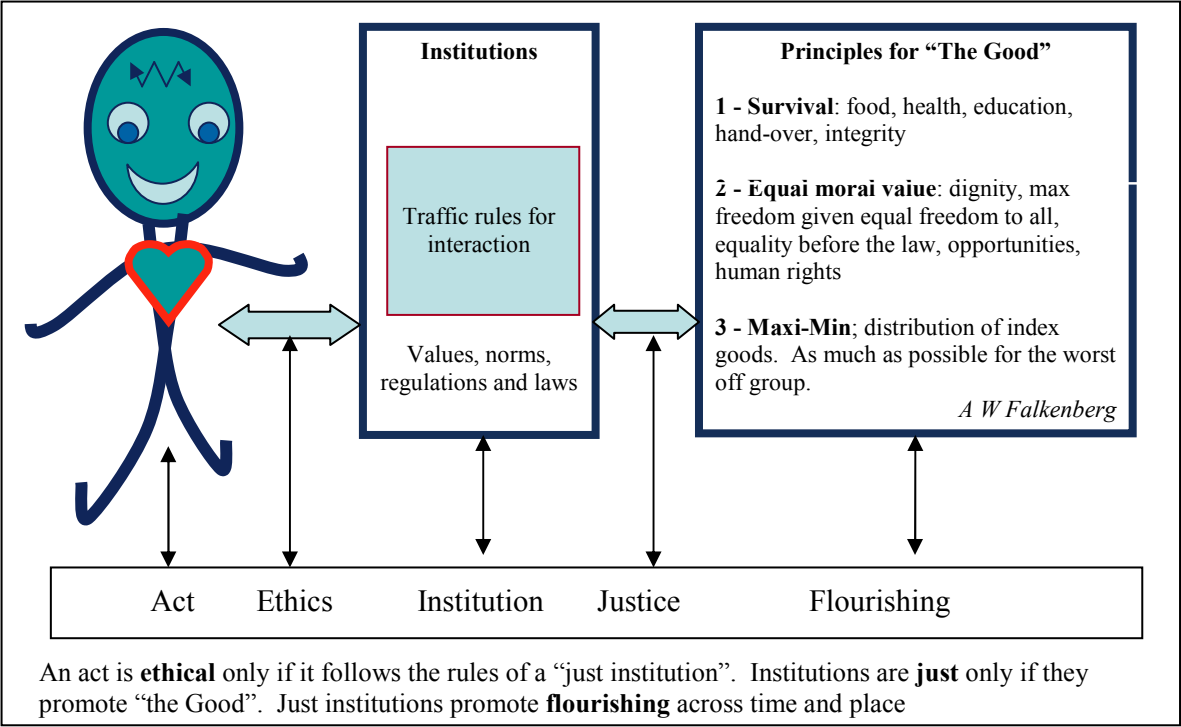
Institutions

Traffic rules for interaction

Values, norms, regulations and laws

Principles for "The Good"

1 - Survival: food, health, education, hand-over, integrity

2 - Equal moral value: dignity, max freedom given equal freedom to all, equality before the law, opportunities, human rights

3 - Maxi-Min; distribution of index goods. As much as possible for the worst off group.

A W Falkenberg

Act Ethics Institution Justice Flourishing

An act is ethical only if it follows the rules of a "just institution". Institutions are just only if they promote "the Good". Just institutions promote flourishing across time and place